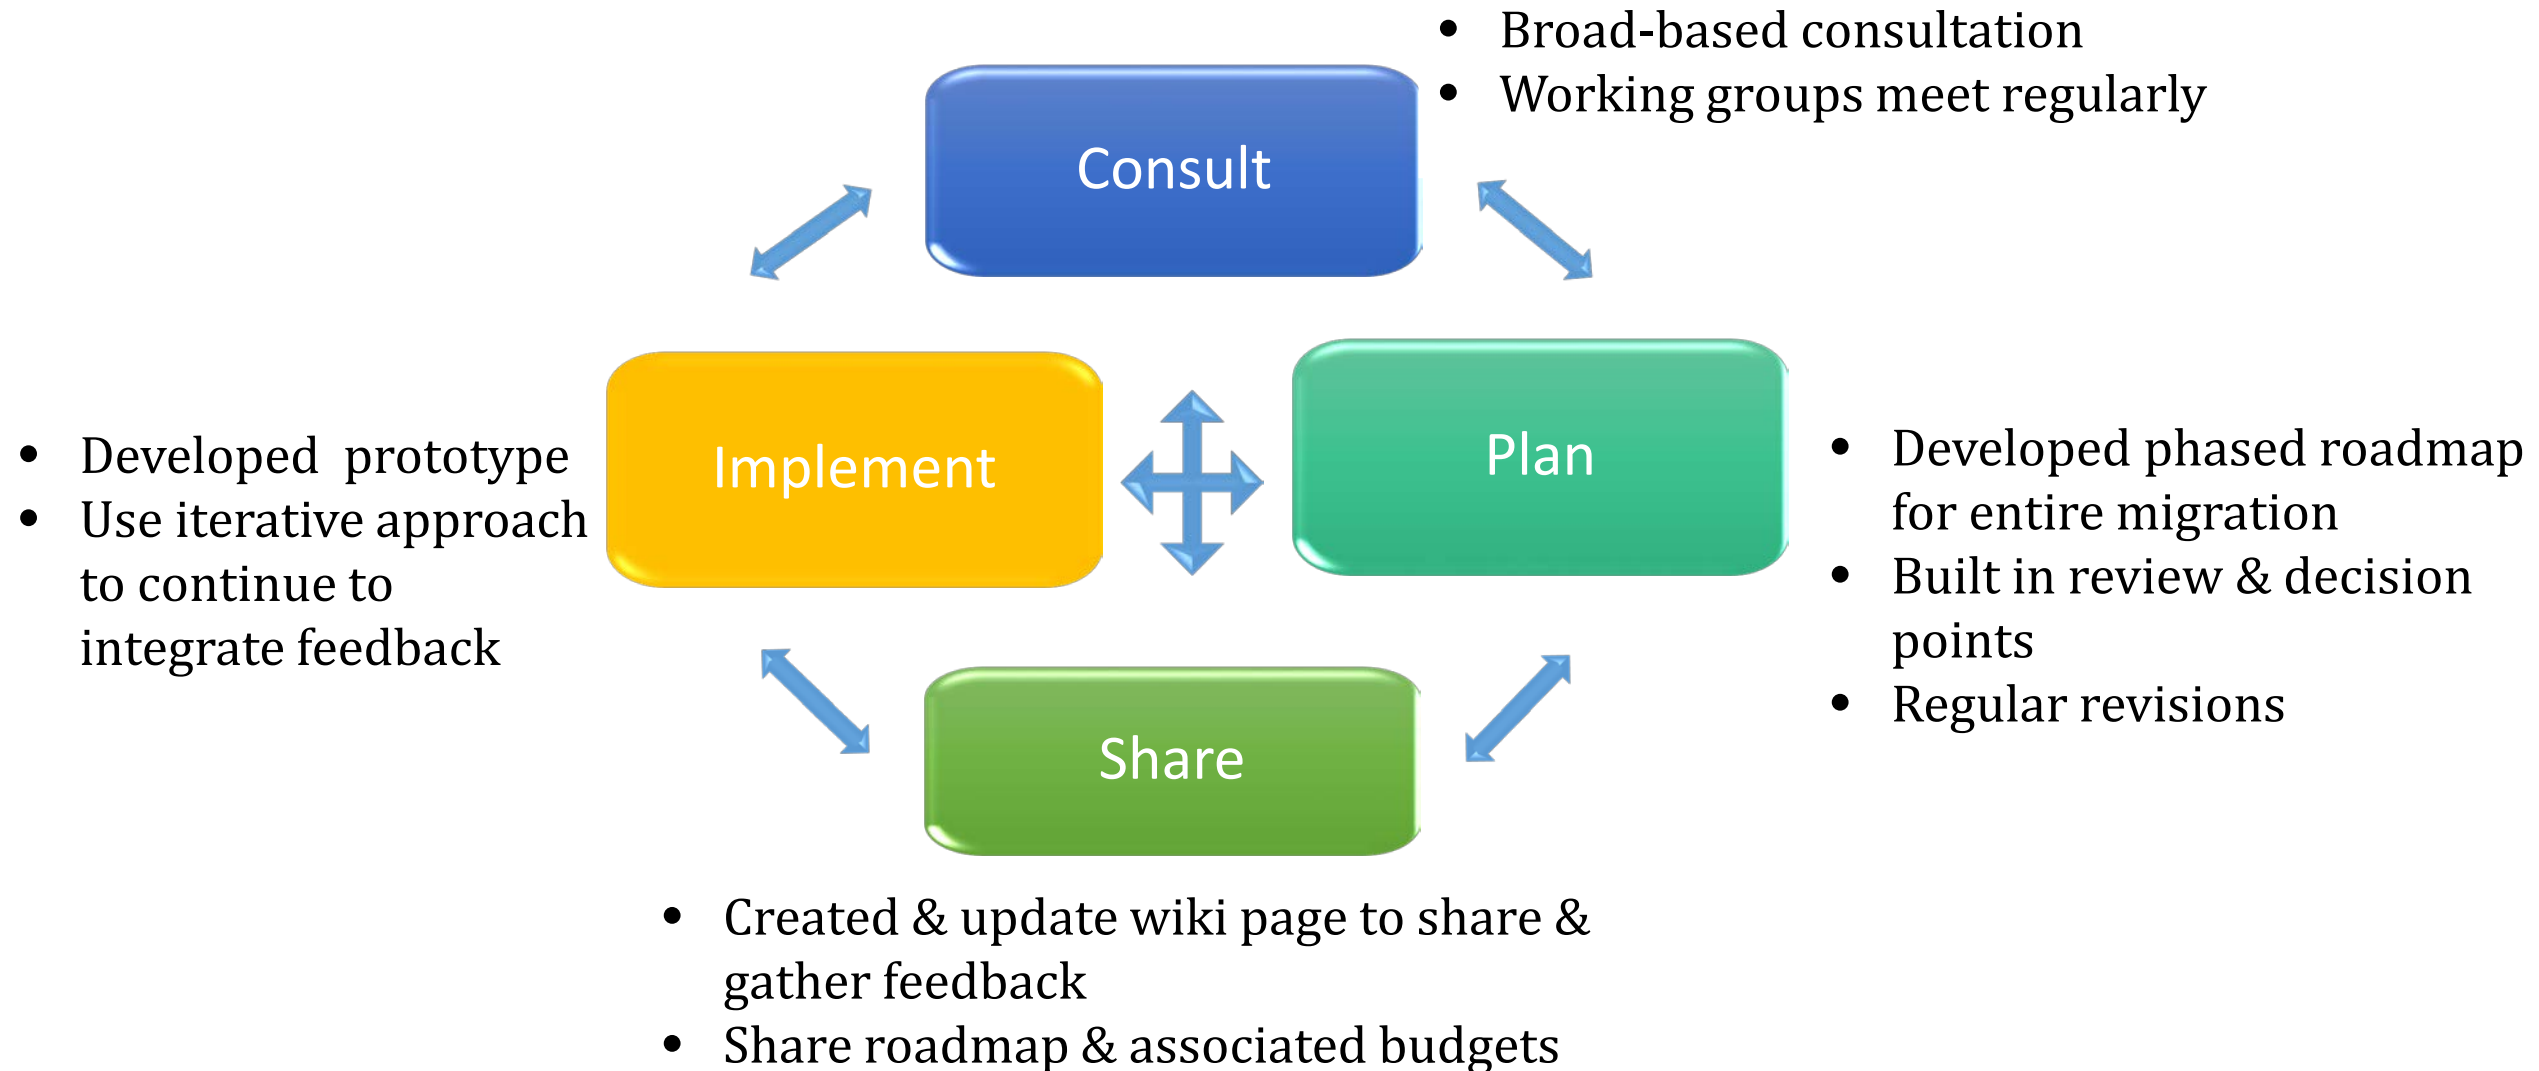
- Broad-based consultation
- Working groups meet regularly

Consult

- Developed  prototype
- Use iterative approach to continue to integrate feedback

Implement

Plan

- Developed phased roadmap for entire migration
- Built in review & decision points
- Regular revisions

Share

- Created & update wiki page to share & gather feedback
- Share roadmap & associated budgets